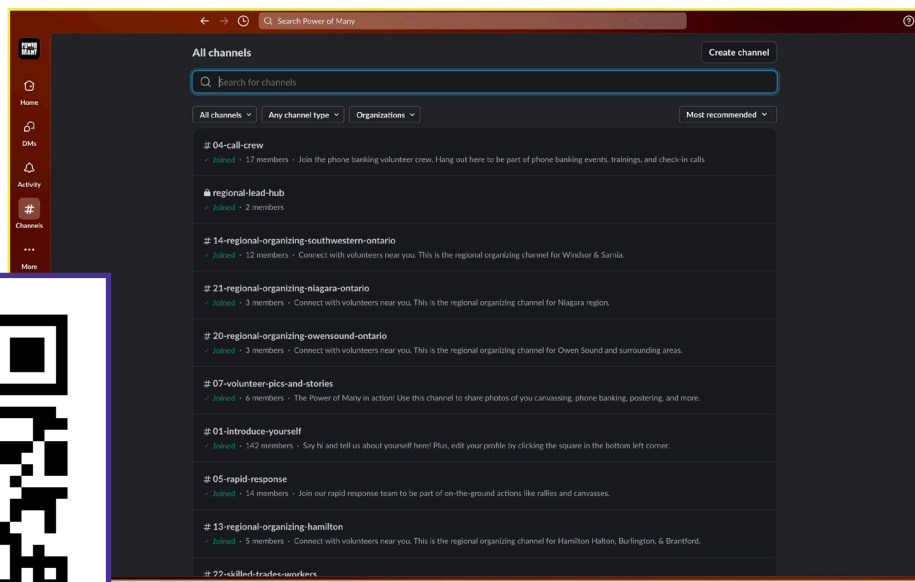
Search Power of Many

POWER MANY

Home

DMs

Activity

Channels

More

All channels

Create channel

Search for channels

All channels

Any channel type

Organizations

Most recommended

# 04-call-crew
✓ Joined · 17 members · Join the phone banking volunteer crew. Hang out here to be part of phone banking events, trainings, and check-in calls

regional-lead-hub
✓ Joined · 2 members

# 14-regional-organizing-southwestern-ontario
✓ Joined · 12 members · Connect with volunteers near you. This is the regional organizing channel for Windsor & Sarnia.

# 21-regional-organizing-niagara-ontario
✓ Joined · 3 members · Connect with volunteers near you. This is the regional organizing channel for Niagara region.

# 20-regional-organizing-owensound-ontario
✓ Joined · 3 members · Connect with volunteers near you. This is the regional organizing channel for Owen Sound and surrounding areas.

# 07-volunteer-pics-and-stories
✓ Joined · 6 members · The Power of Many in action! Use this channel to share photos of you canvassing, phone banking, postering, and more.

# 01-introduce-yourself
✓ Joined · 142 members · Say hi and tell us about yourself here! Plus, edit your profile by clicking the square in the bottom left corner.

# 05-rapid-response
✓ Joined · 14 members · Join our rapid response team to be part of on-the-ground actions like rallies and canvasses.

# 13-regional-organizing-hamilton
✓ Joined · 5 members · Connect with volunteers near you. This is the regional organizing channel for Hamilton Halton, Burlington, & Brantford.

# 22-skilled-trades-workers